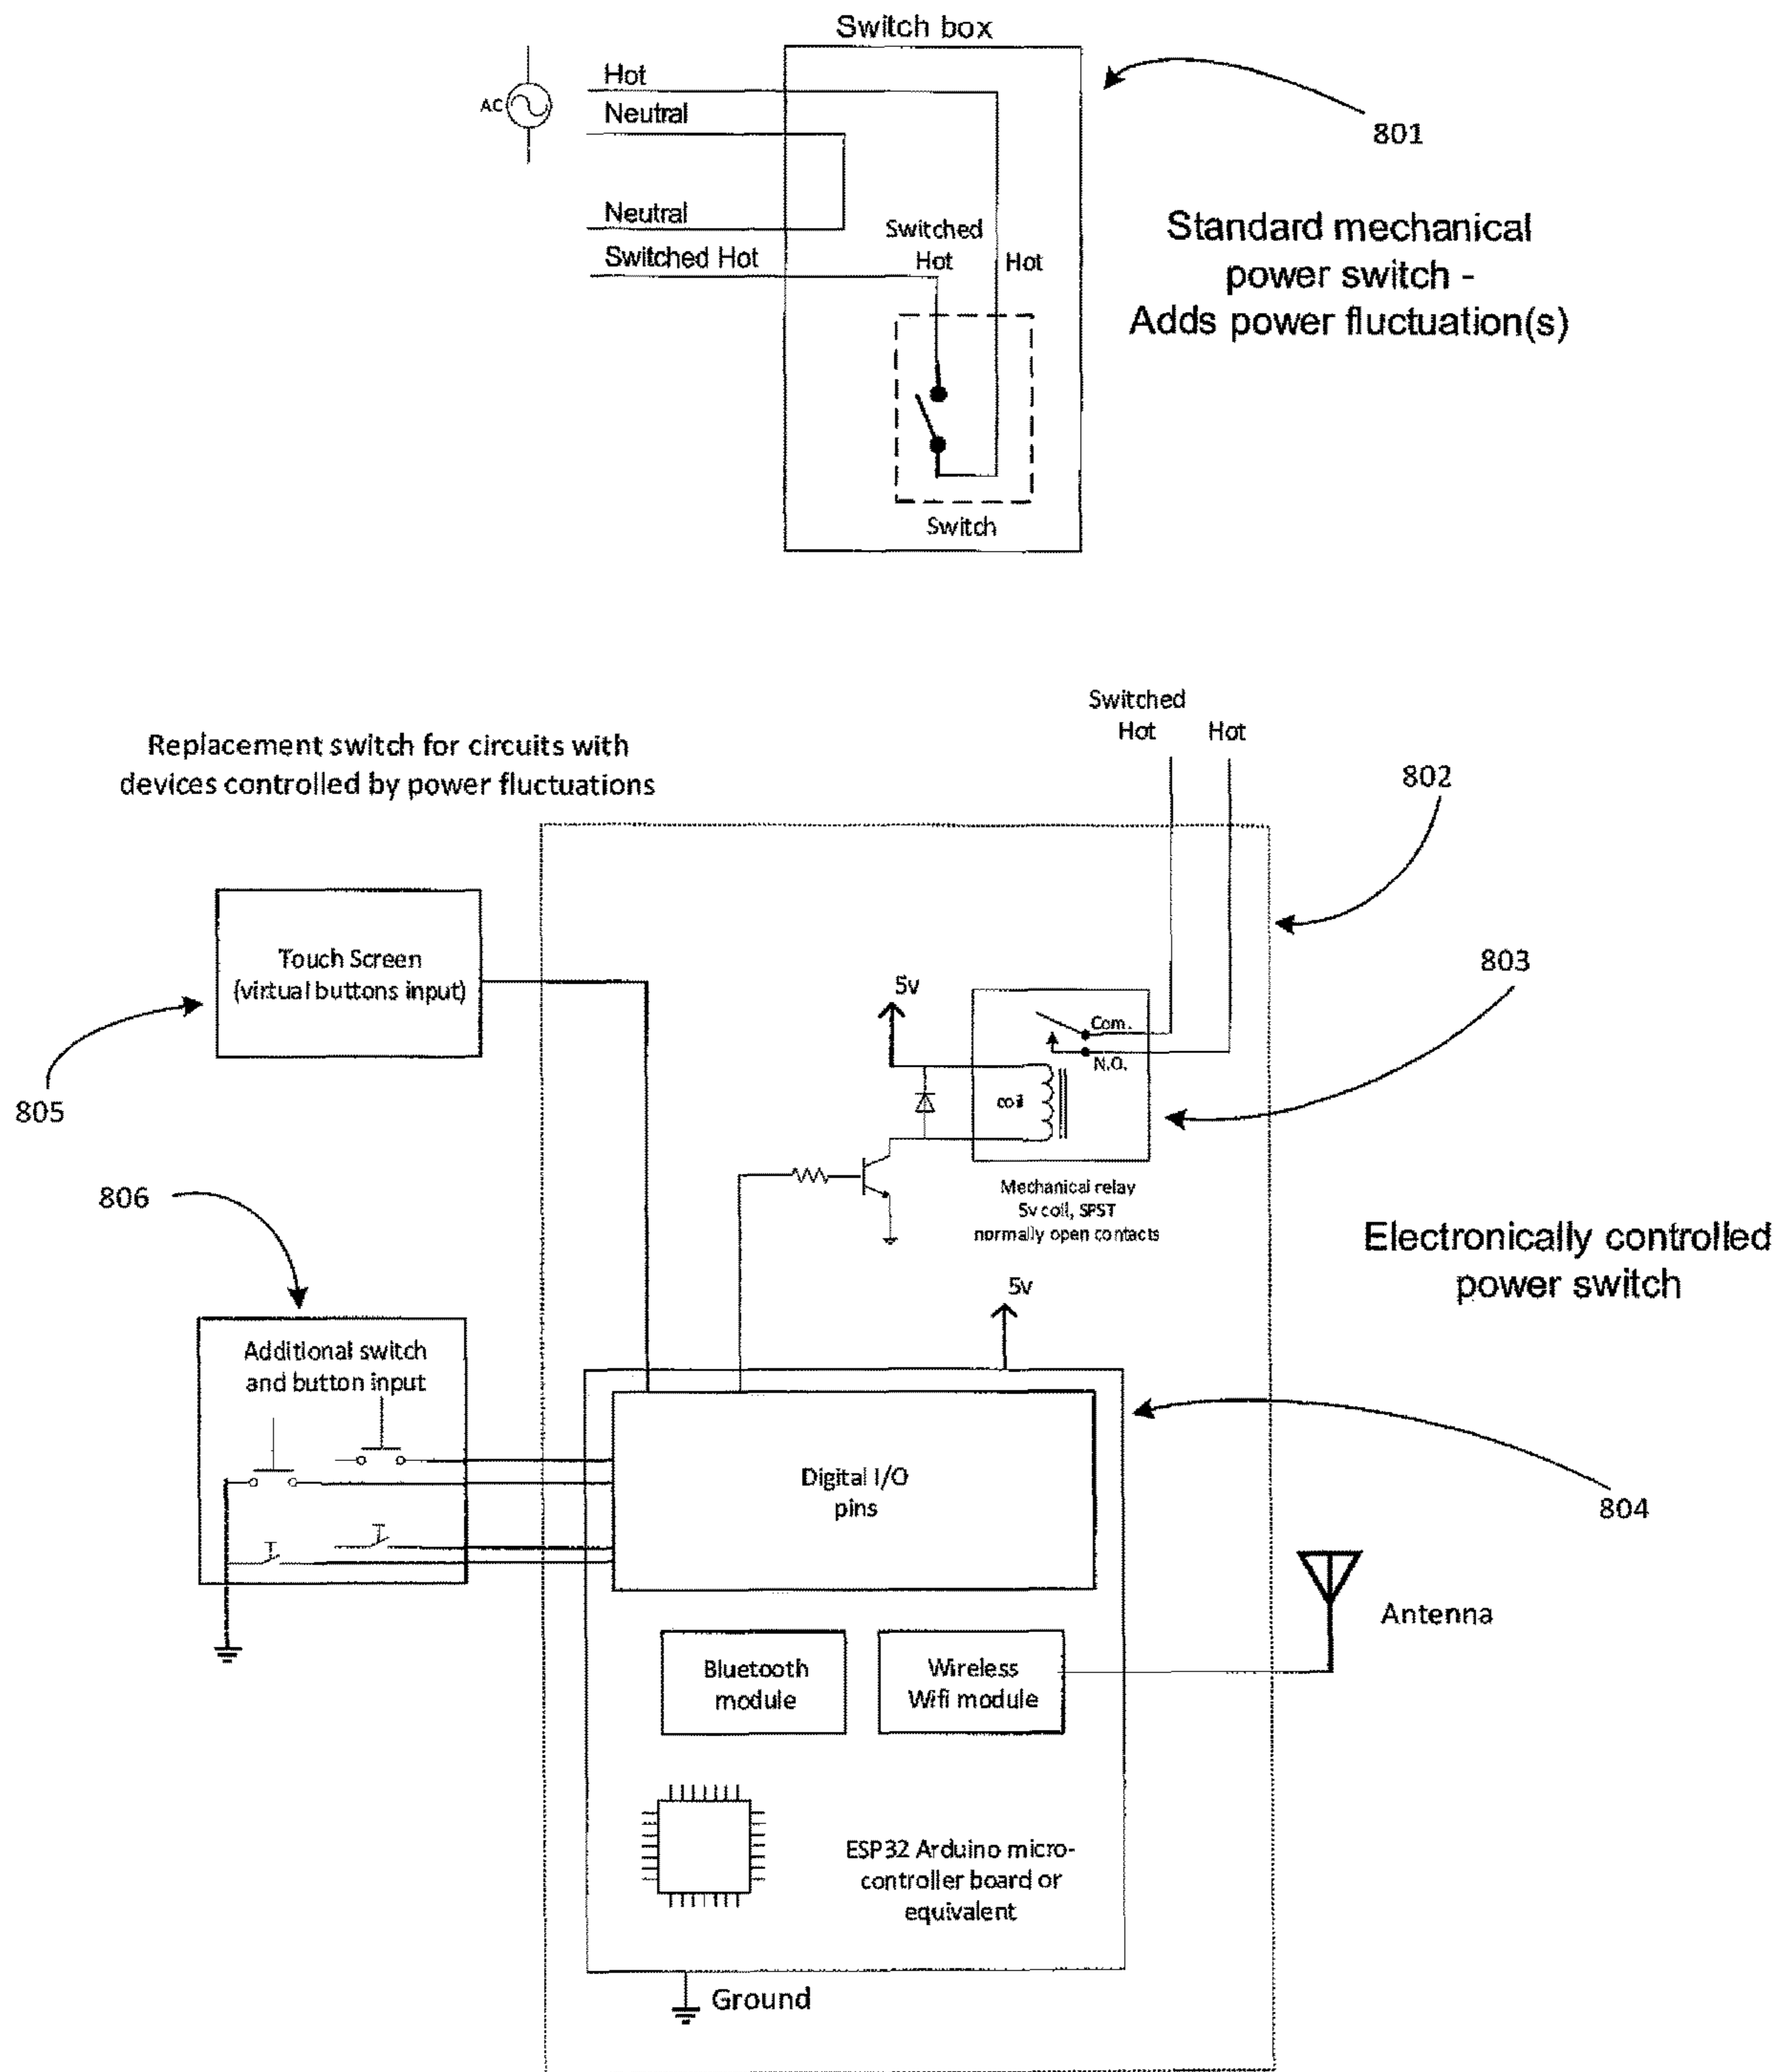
Switch box

AC

Hot

Neutral

Neutral

Switched Hot

Switched Hot

Hot

Switch

801

Standard mechanical power switch - Adds power fluctuation(s)

Switched Hot

Hot

Replacement switch for circuits with devices controlled by power fluctuations

802

Touch Screen (virtual buttons input)

805

803

5v

Com.

N.O.

coil

Mechanical relay 5v coil, SPST normally open contacts

806

Electronically controlled power switch

5v

Additional switch and button input

Digital I/O pins

804

Antenna

Bluetooth module

Wireless Wifi module

ESP32 Arduino micro-controller board or equivalent

Ground